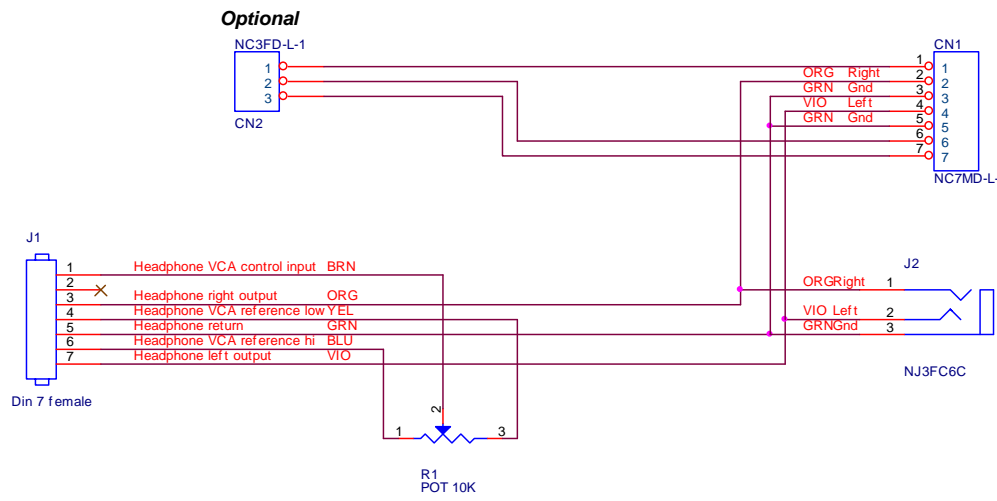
Optional

NC3FD-L-1
1
2
3
CN2

CN1
1 1
2 2
3 3
4 4
5 5
6 6
7 7
NC7MD-L-

ORG Right
GRN Gnd
VIO Left
GRN Gnd

J1
1 Headphone VCA control input BRN
2
3 Headphone right output ORG
4 Headphone VCA reference low YEL
5 Headphone return GRN
6 Headphone VCA reference hi BLU
7 Headphone left output VIO
Din 7 female

J2
ORGRight 1
VIO Left 2
GRNGnd 3
NJ3FC6C

2
1 3
R1
POT 10K